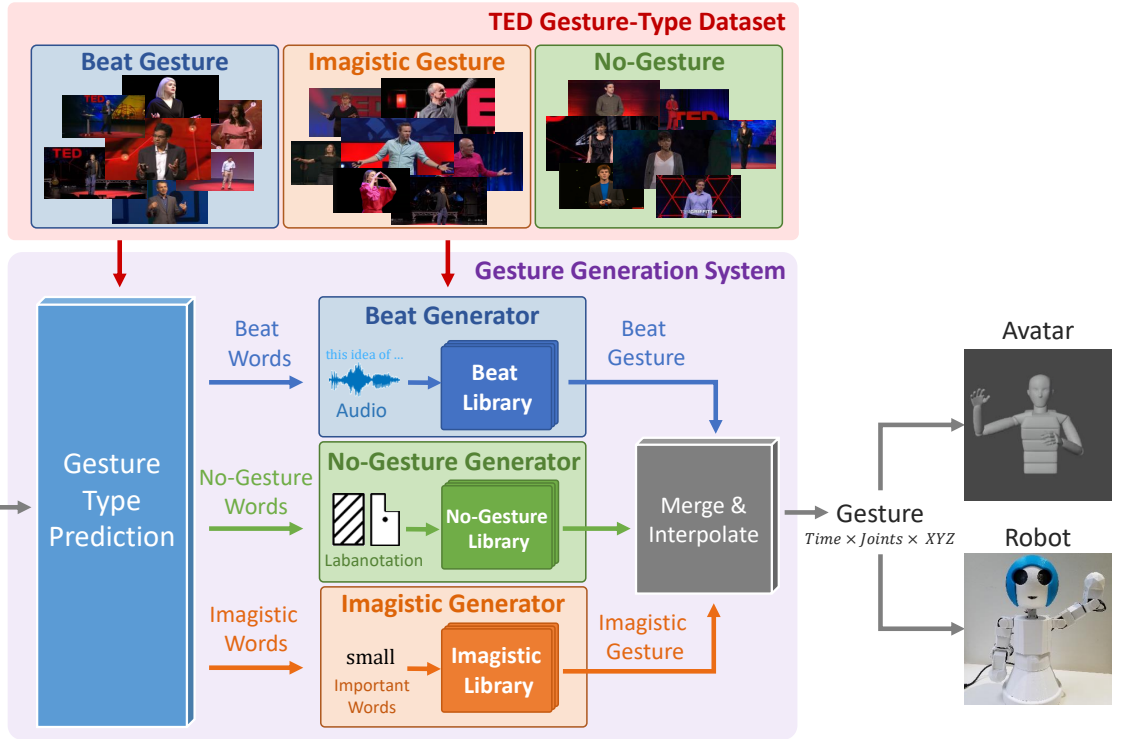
TED Gesture-Type Dataset

Beat Gesture

TED

TED

Imagistic Gesture

No-Gesture

TED

Gesture Generation System

Gesture Type Prediction

Beat Words

Beat Generator

this idea of ...

Audio

Beat Library

Beat Gesture

No-Gesture Words

No-Gesture Generator

Labanotation

No-Gesture Library

Imagistic Words

Imagistic Generator

small

Important Words

Imagistic Library

Imagistic Gesture

Merge & Interpolate

Gesture

$Time \times Joints \times XYZ$

Avatar

Robot